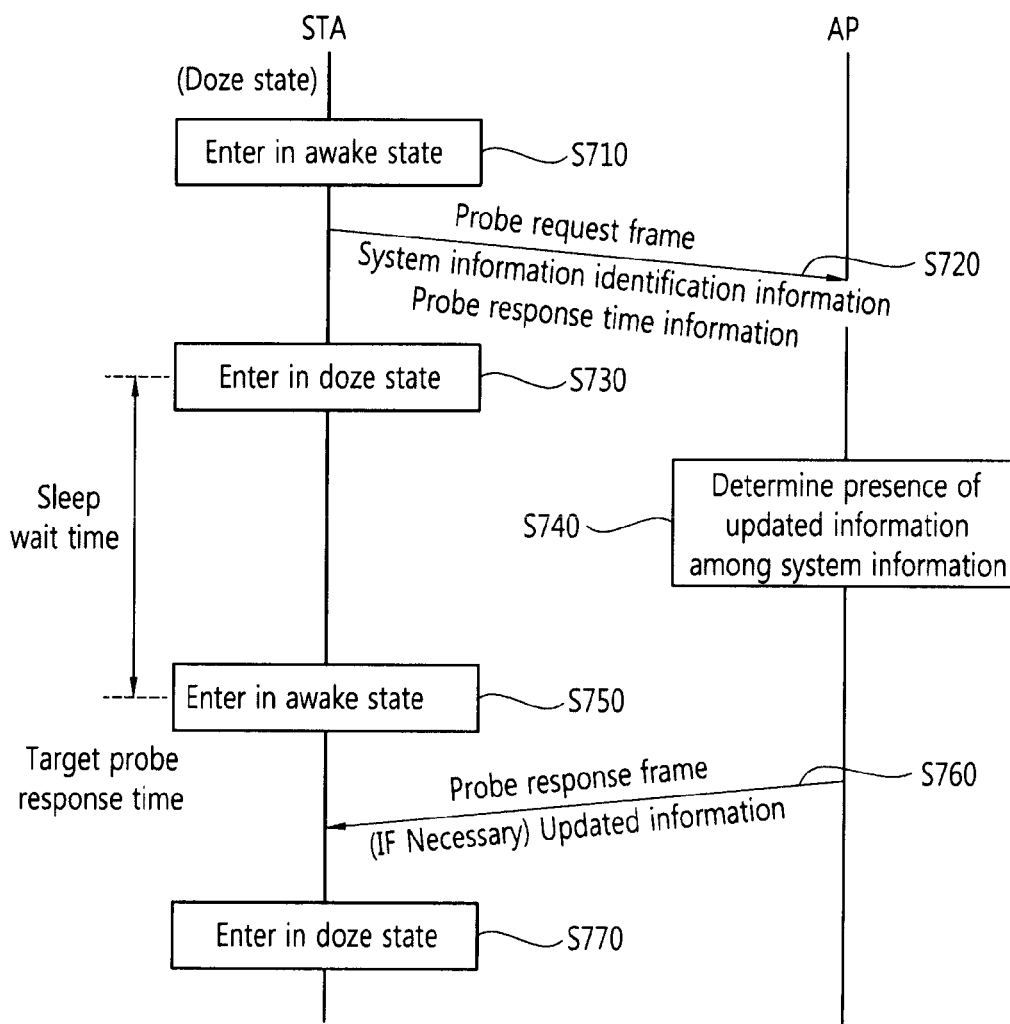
STA

AP

(Doze state)

Enter in awake state

S710

Probe request frame

System information identification information

Probe response time information

S720

Enter in doze state

S730

Sleep wait time

S740

Determine presence of updated information among system information

Enter in awake state

S750

Target probe response time

Probe response frame

(IF Necessary) Updated information

S760

Enter in doze state

S770